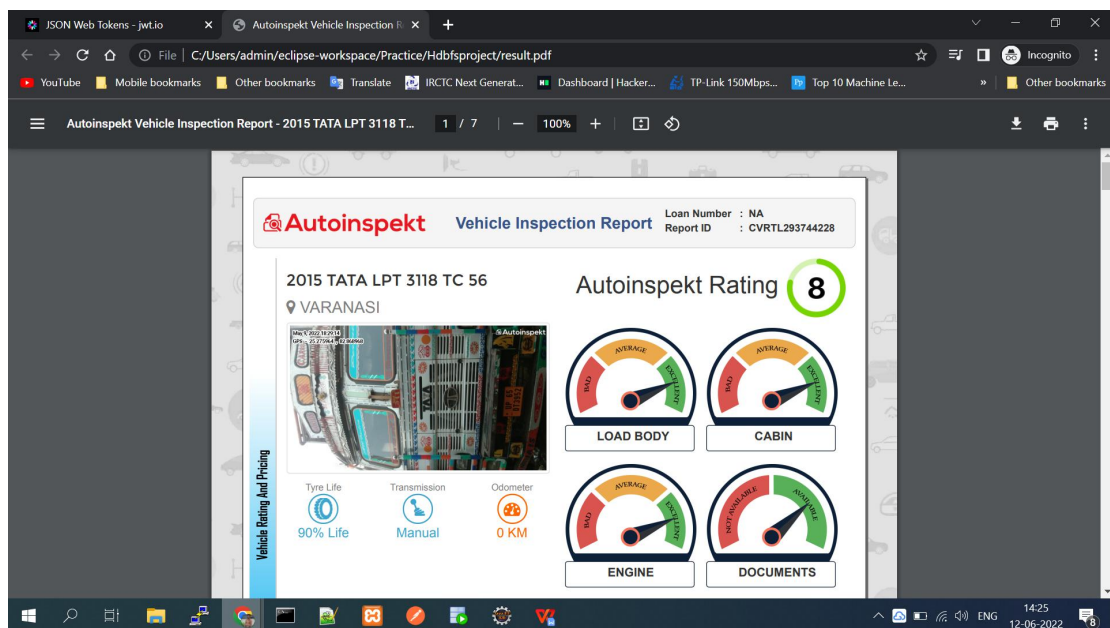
JSON Web Tokens - jwt.io
Autoinspekt Vehicle Inspection R
File | C:/Users/admin/eclipse-workspace/Practice/Hdbfsproject/result.pdf
Incognito
YouTube | Mobile bookmarks | Other bookmarks | Translate | IRCTC Next Generat... | Dashboard | Hacker... | TP-Link 150Mbps... | Top 10 Machine Le... | » | Other bookmarks

Autoinspekt Vehicle Inspection Report - 2015 TATA LPT 3118 T... 1 / 7 — 100% +

Autoinspekt Vehicle Inspection Report
Loan Number : NA
Report ID : CVRTL293744228

2015 TATA LPT 3118 TC 56
VARANASI

Autoinspekt Rating 8

Autoinspekt

Vehicle Rating And Pricing

BAD AVERAGE EXCELLENT
LOAD BODY

BAD AVERAGE EXCELLENT
CABIN

Tyre Life
90% Life
Transmission
Manual
Odometer
0 KM

BAD AVERAGE EXCELLENT
ENGINE

NOT AVAILABLE AVAILABLE
DOCUMENTS

ENG
14:25
12-06-2022
8